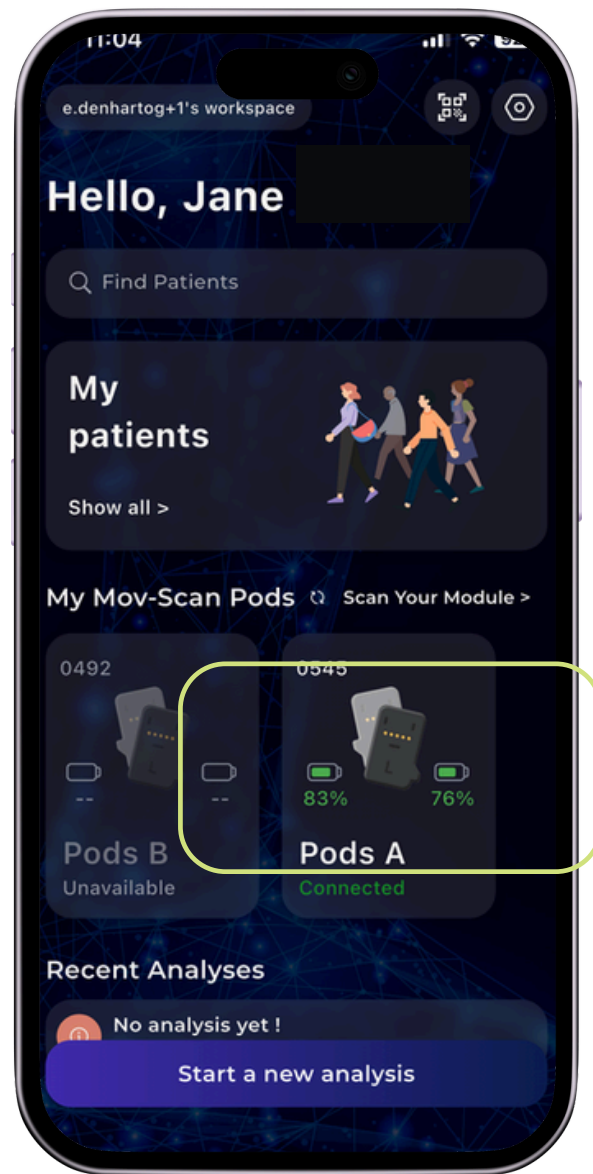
11:04

e.denhartog+1's workspace

Hello, Jane

Find Patients

My patients

Show all >

My Mov-Scan Pods

Scan Your Module >

0492

--

--

Pods B

Unavailable

0545

83%

76%

Pods A

Connected

Recent Analyses

No analysis yet !

Start a new analysis